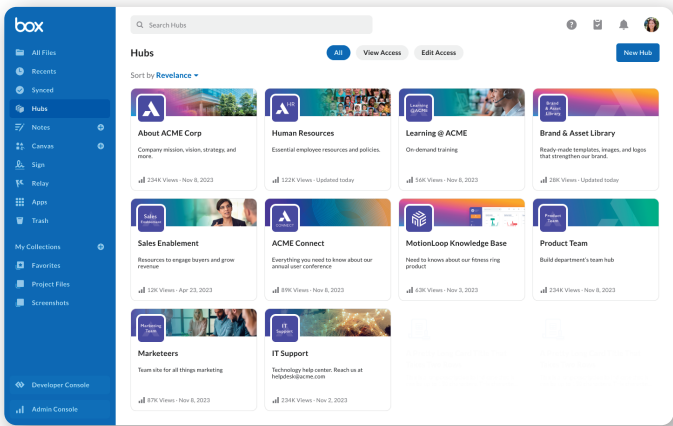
box

All Files
Recents
Synced
Hubs
Notes
Canvas
Sign
Relay
Apps
Trash

My Collections
Favorites
Project Files
Screenshots

Developer Console
Admin Console

Search Hubs

Hubs

All
View Access
Edit Access

New Hub

Sort by Revelance

About ACME Corp
Company mission, vision, strategy, and more.
234K Views • Nov 8, 2023

HR
Human Resources
Essential employee resources and policies.
122K Views • Updated today

Leaning @ACME
Learning @ ACME
On-demand training
56K Views • Nov 8, 2023

Brand & Asset Library
Brand & Asset Library
Ready-made templates, images, and logos that strengthen our brand.
28K Views • Updated today

Sales Enablement
Sales Enablement
Resources to engage buyers and grow revenue
12K Views • Apr 23, 2023

CONNECT
ACME Connect
Everything you need to know about our annual user conference
89K Views • Nov 8, 2023

MotionLoop Knowledge Base
Need to knows about our fitness ring product
63K Views • Nov 3, 2023

Product Team
Product Team
Build department's team hub
234K Views • Nov 8, 2023

Marketing Team
Marketeers
Team site for all things marketing
87K Views • Nov 8, 2023

IT Support
IT Support
Technology help center. Reach us at helpdesk@acme.com.
234K Views • Nov 2, 2023